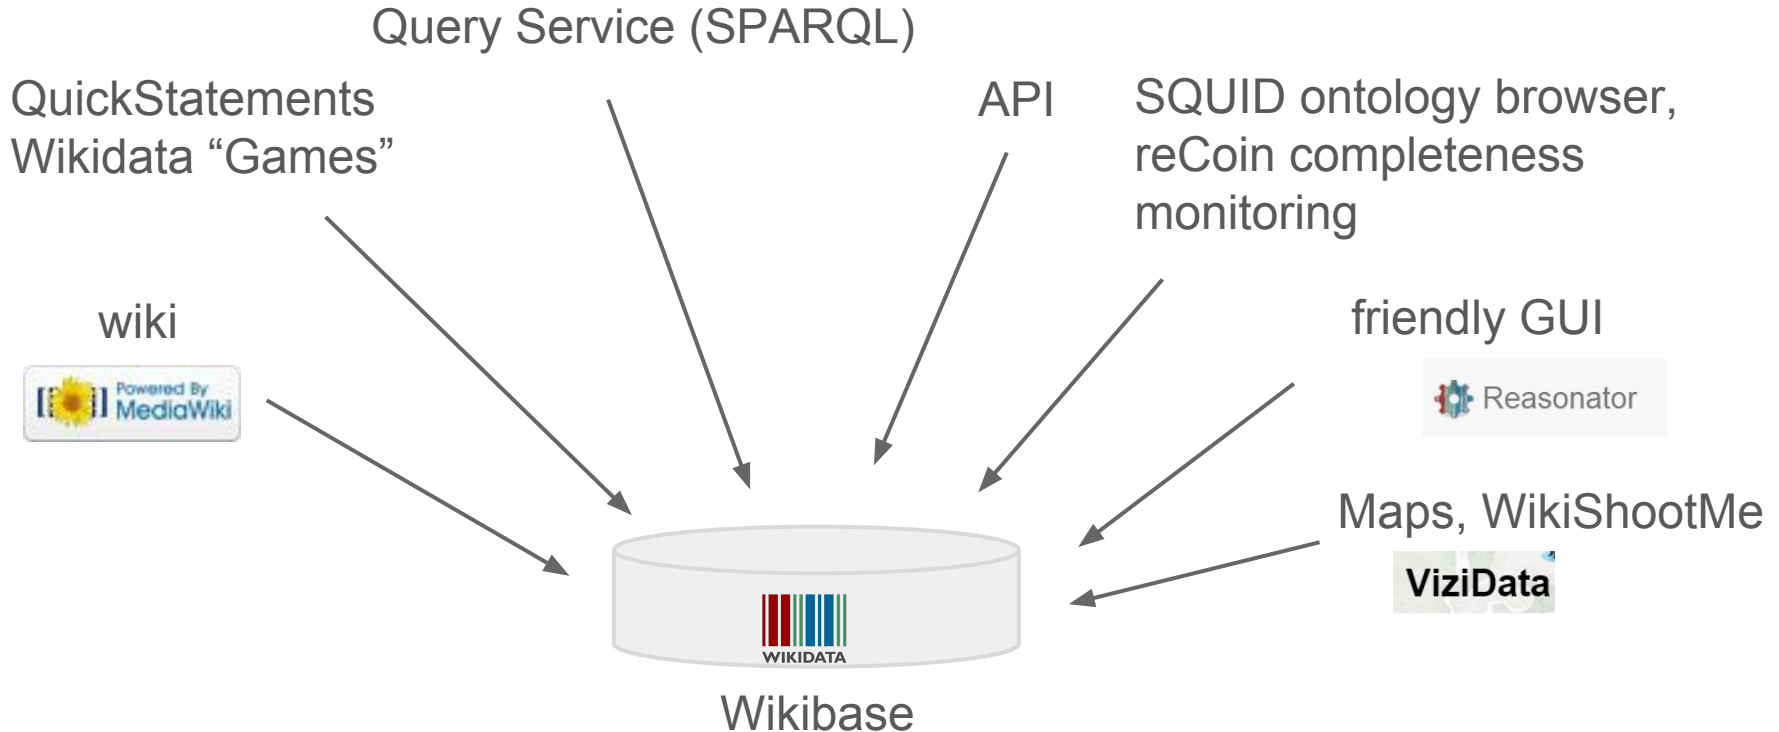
Query Service (SPARQL)

QuickStatements
Wikidata “Games”

API

SQUID ontology browser, reCoin completeness monitoring

wiki

Powered By MediaWiki

friendly GUI

Reasonator

Maps, WikiShootMe

ViziData

WIKIDATA

Wikibase